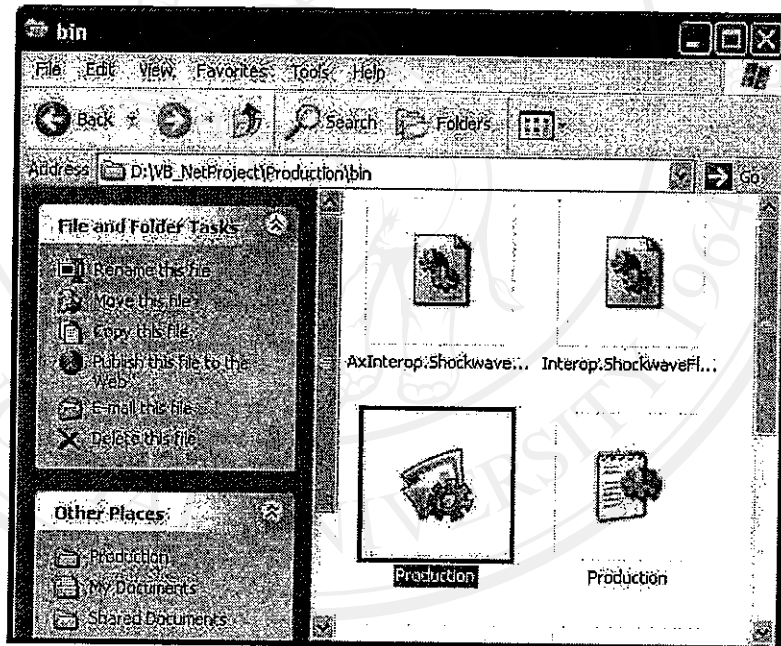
bin

File Edit View Favorites Tools Help

Back Search Folders

Address D:\VB_NetProject\Production\bin Go

File and Folder Tasks

Rename this file
Move this file
Copy this file
Publish this file to the Web
E-mail this file
Delete this file

Other Places

Production
My Documents
Shared Documents

AxInterop.Shockwave...
Interop.ShockwaveFl...
Production
Production